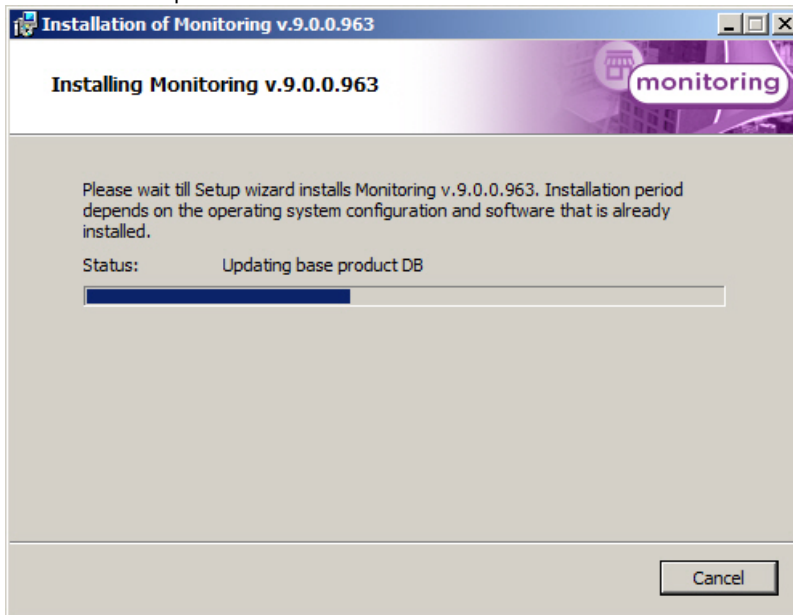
Installation of Monitoring v.9.0.0.963

Installing Monitoring v.9.0.0.963

monitoring

Please wait till Setup wizard installs Monitoring v.9.0.0.963. Installation period depends on the operating system configuration and software that is already installed.

Status: Updating base product DB

Cancel